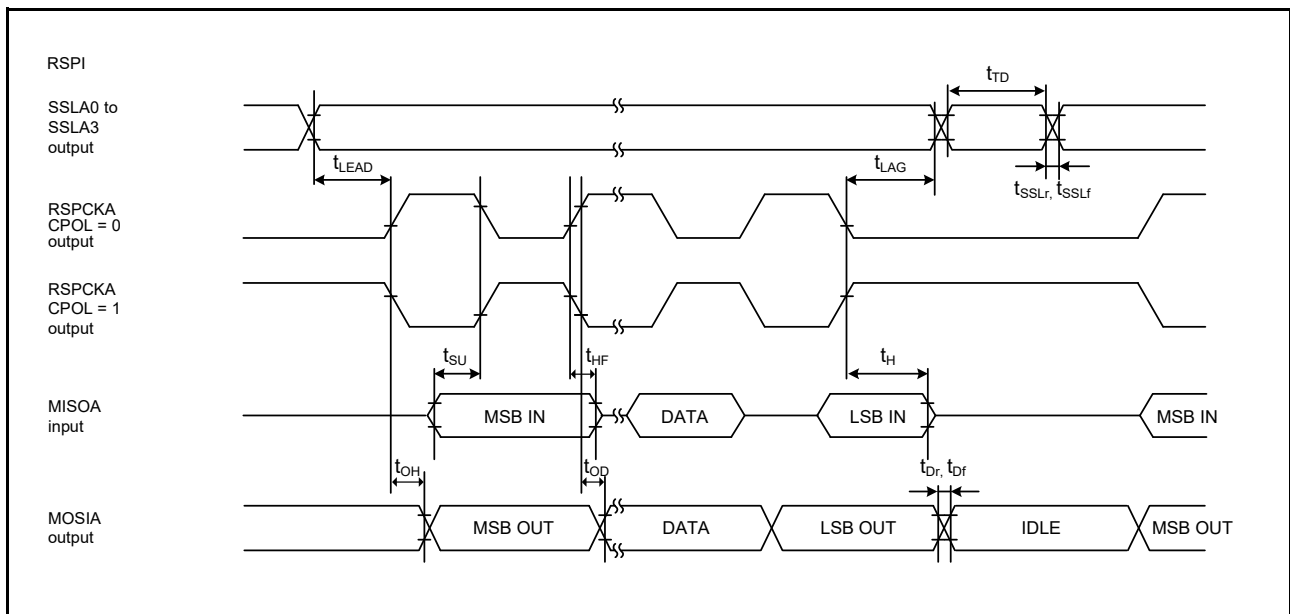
RSPI

SSLA0 to SSLA3 output

$t_{TD}$

$t_{LEAD}$

$t_{LAG}$

$t_{SSLr,}$ $t_{SSLf}$

RSPCKA CPOL = 0 output

RSPCKA CPOL = 1 output

$t_{SU}$

$t_{HF}$

$t_{H}$

MISOA input

MSB IN

DATA

LSB IN

MSB IN

$t_{OH}$

$t_{OD}$

$t_{Dr,}$ $t_{Df}$

MOSIA output

MSB OUT

DATA

LSB OUT

IDLE

MSB OUT